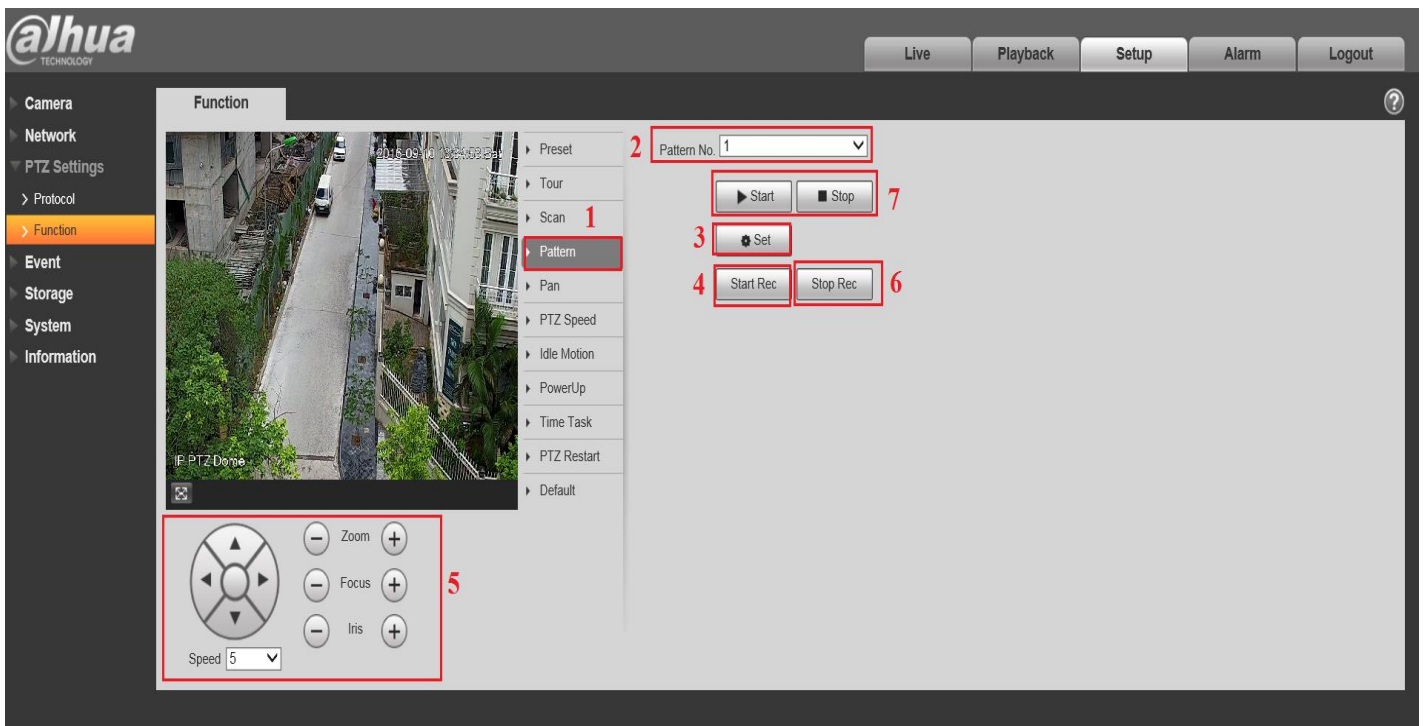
alhua
TECHNOLOGY

Live
Playback
Setup
Alarm
Logout

Camera
Network
PTZ Settings
> Protocol
> Function
Event
Storage
System
Information

Function

2016-09-10 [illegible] Sat

IP PTZ Dome

Preset
Tour
Scan
Pattern
Pan
PTZ Speed
Idle Motion
PowerUp
Time Task
PTZ Restart
Default

1

2 Pattern No. 1

Start
Stop
7

3 Set

4 Start Rec
Stop Rec 6

Zoom
Focus
Iris
5

Speed 5